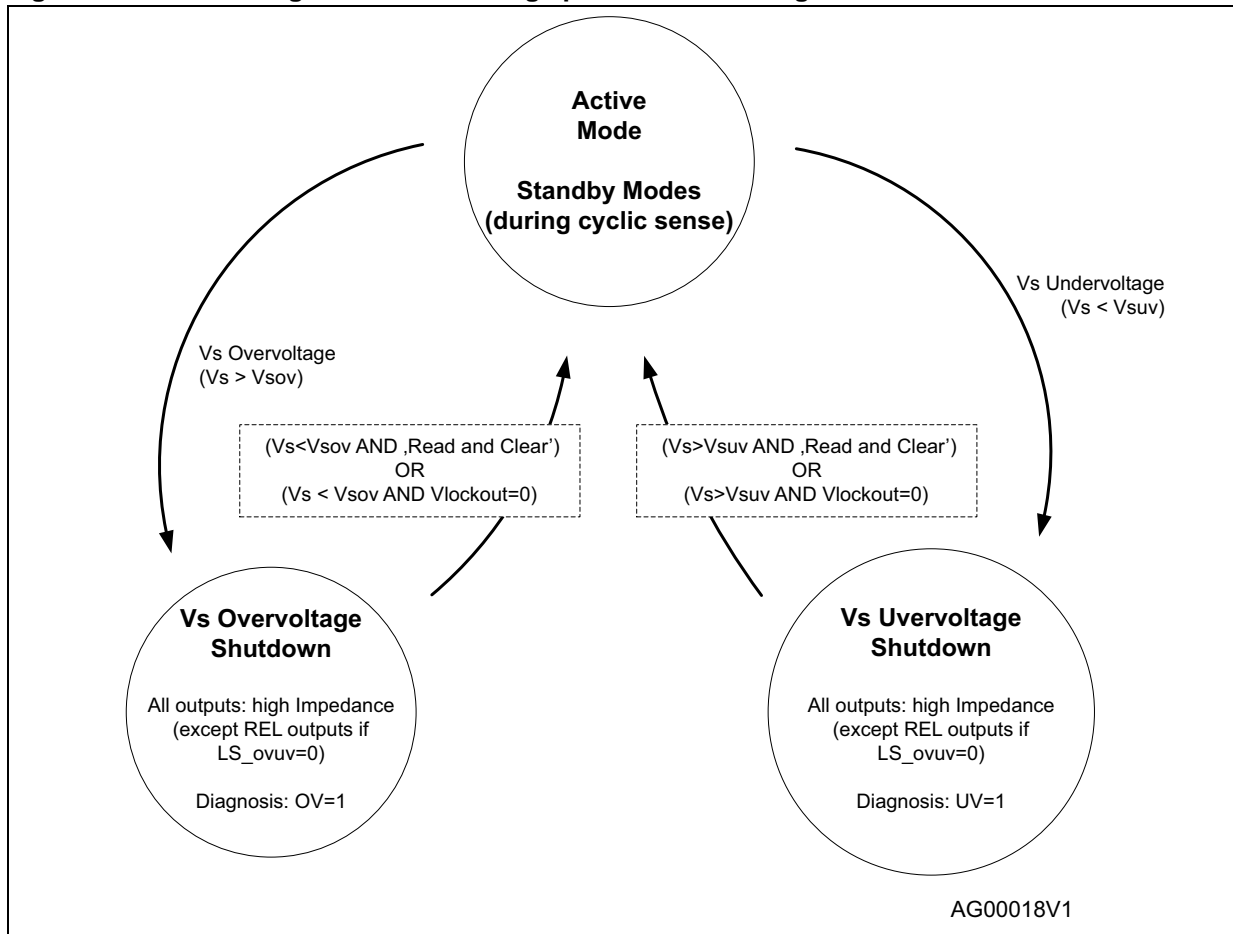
Active Mode

Standby Modes (during cyclic sense)

Vs Overvoltage (Vs > Vsov)

Vs Undervoltage (Vs < Vsuv)

(Vs<Vsov AND ‚Read and Clear') OR (Vs < Vsov AND Vlockout=0)

(Vs>Vsuv AND ‚Read and Clear') OR (Vs>Vsuv AND Vlockout=0)

Vs Overvoltage Shutdown

All outputs: high Impedance (except REL outputs if LS_ovuv=0)

Diagnosis: OV=1

Vs Uvervoltage Shutdown

All outputs: high Impedance (except REL outputs if LS_ovuv=0)

Diagnosis: UV=1

AG00018V1